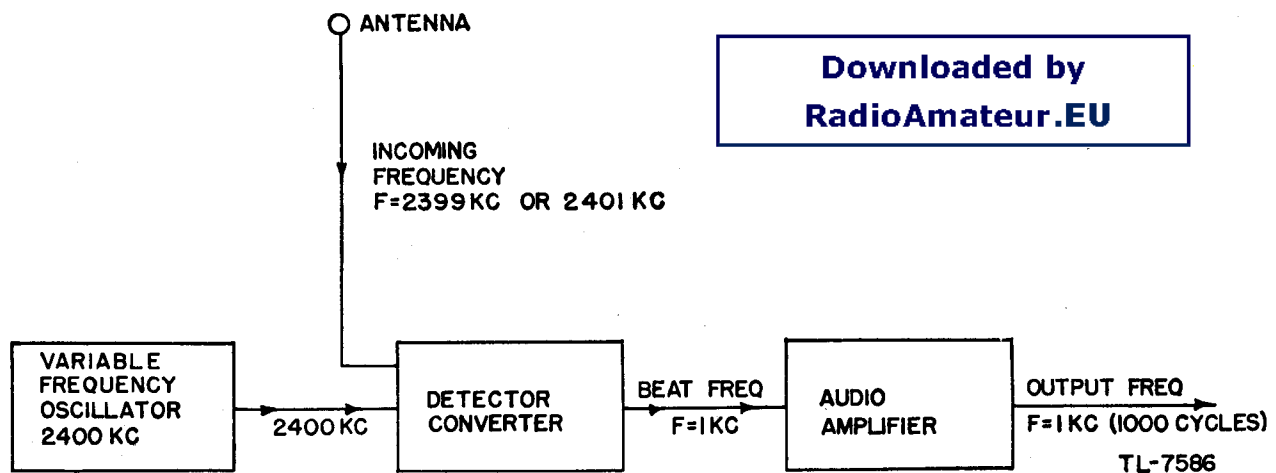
ANTENNA

Downloaded by
RadioAmateur.EU

INCOMING
FREQUENCY
F=2399 KC OR 2401 KC

VARIABLE
FREQUENCY
OSCILLATOR
2400 KC

2400 KC

DETECTOR
CONVERTER

BEAT FREQ
F=1 KC

AUDIO
AMPLIFIER

OUTPUT FREQ
F=1 KC (1000 CYCLES)

TL-7586